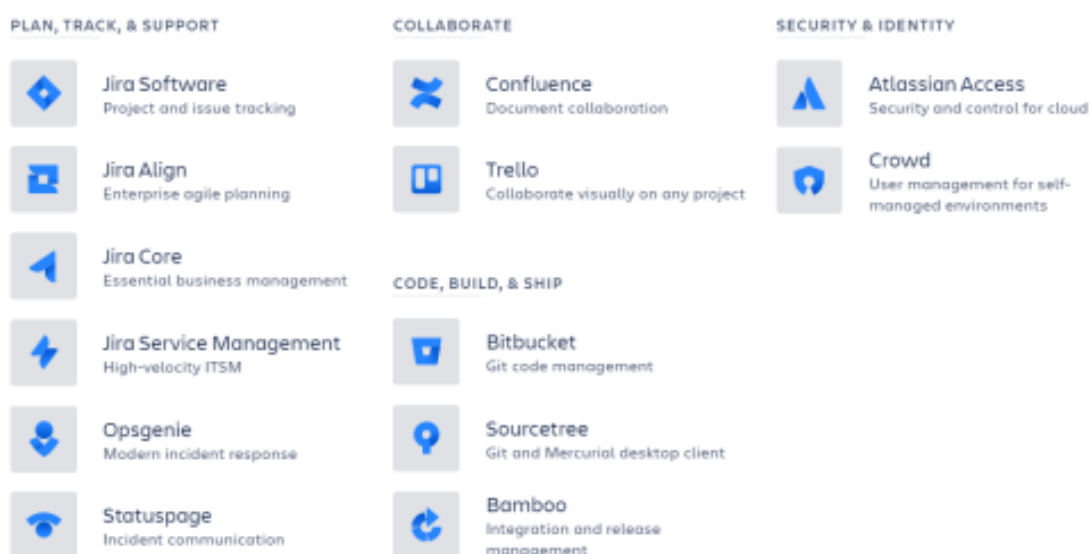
PLAN, TRACK, & SUPPORT

Jira Software
Project and issue tracking

Jira Align
Enterprise agile planning

Jira Core
Essential business management

Jira Service Management
High-velocity ITSM

Opsgenie
Modern incident response

Statuspage
Incident communication

COLLABORATE

Confluence
Document collaboration

Trello
Collaborate visually on any project

CODE, BUILD, & SHIP

Bitbucket
Git code management

Sourcetree
Git and Mercurial desktop client

Bamboo
Integration and release management

SECURITY & IDENTITY

Atlassian Access
Security and control for cloud

Crowd
User management for self-managed environments